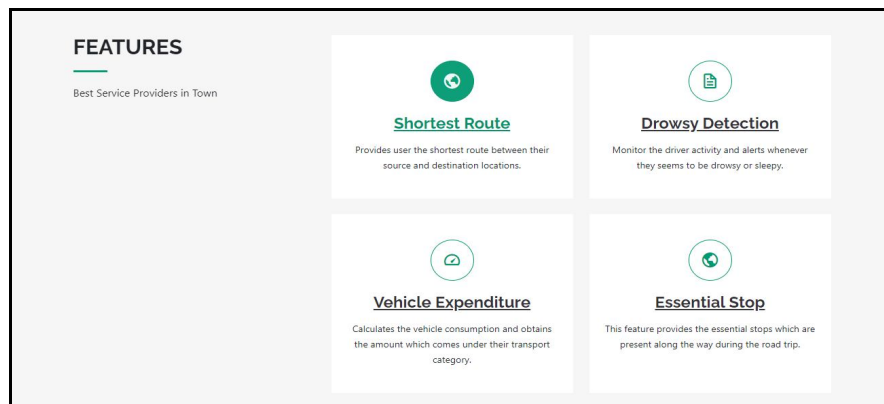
FEATURES

Best Service Providers in Town

Shortest Route

Provides user the shortest route between their source and destination locations.

Drowsy Detection

Monitor the driver activity and alerts whenever they seems to be drowsy or sleepy.

Vehicle Expenditure

Calculates the vehicle consumption and obtains the amount which comes under their transport category.

Essential Stop

This feature provides the essential stops which are present along the way during the road trip.